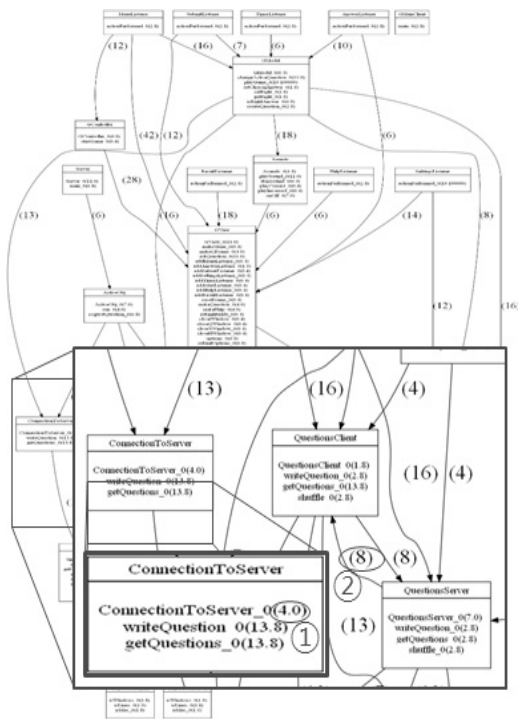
(12)
(16)
(7)
(6)
(10)
(42)
(12)
(18)
(6)
(28)
(13)
(6)
(16)
(18)
(6)
(6)
(14)
(8)
(16)
(12)
(13)
(16)
(4)
ConnectionToServer
ConnectionToServer_0(4.0)
writeQuestion_0(13.8)
getQuestions_0(13.8)
QuestionsClient
QuestionsClient_0(1.8)
writeQuestion_0(2.8)
getQuestions_0(13.8)
shuffle_0(2.8)
(16)
(4)
(8)
(8)
2
QuestionsServer
QuestionsServer_0(7.0)
writeQuestion_0(2.8)
getQuestions_0(2.8)
shuffle_0(2.8)
(13)
ConnectionToServer
ConnectionToServer_0(4.0)
writeQuestion_0(13.8)
getQuestions_0(13.8)
1